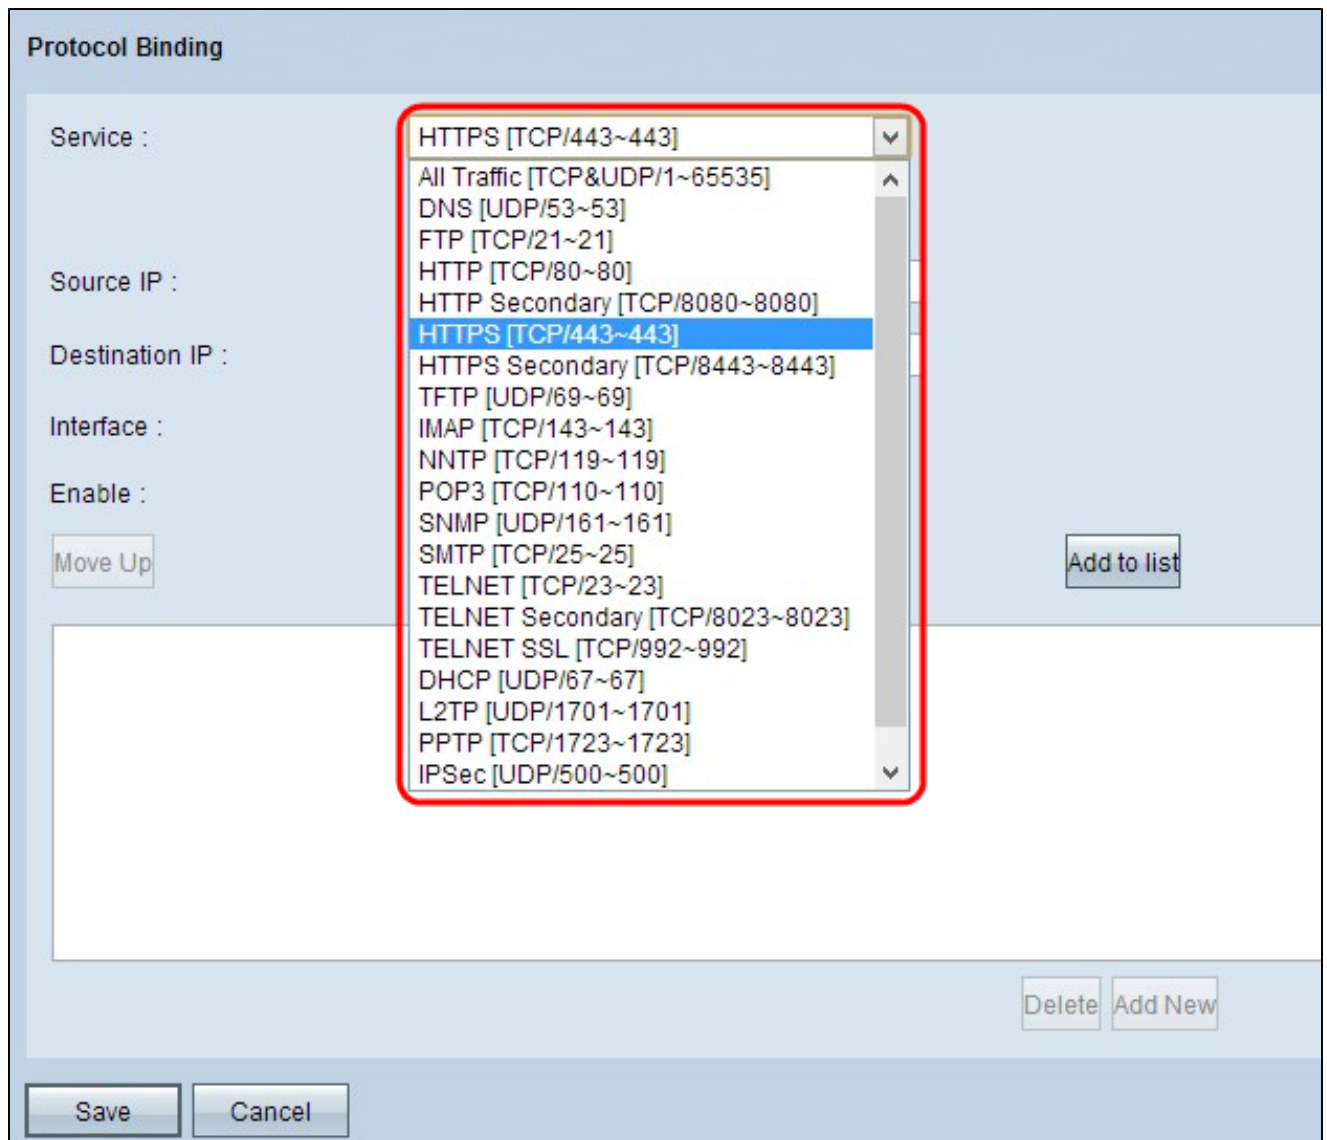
Protocol Binding

Service :

HTTPS [TCP/443~443]

All Traffic [TCP&UDP/1~65535]
DNS [UDP/53~53]
FTP [TCP/21~21]
HTTP [TCP/80~80]
HTTP Secondary [TCP/8080~8080]
HTTPS [TCP/443~443]
HTTPS Secondary [TCP/8443~8443]
TFTP [UDP/69~69]
IMAP [TCP/143~143]
NNTP [TCP/119~119]
POP3 [TCP/110~110]
SNMP [UDP/161~161]
SMTP [TCP/25~25]
TELNET [TCP/23~23]
TELNET Secondary [TCP/8023~8023]
TELNET SSL [TCP/992~992]
DHCP [UDP/67~67]
L2TP [UDP/1701~1701]
PPTP [TCP/1723~1723]
IPSec [UDP/500~500]

Source IP :

Destination IP :

Interface :

Enable :

Move Up

Add to list

Delete

Add New

Save

Cancel